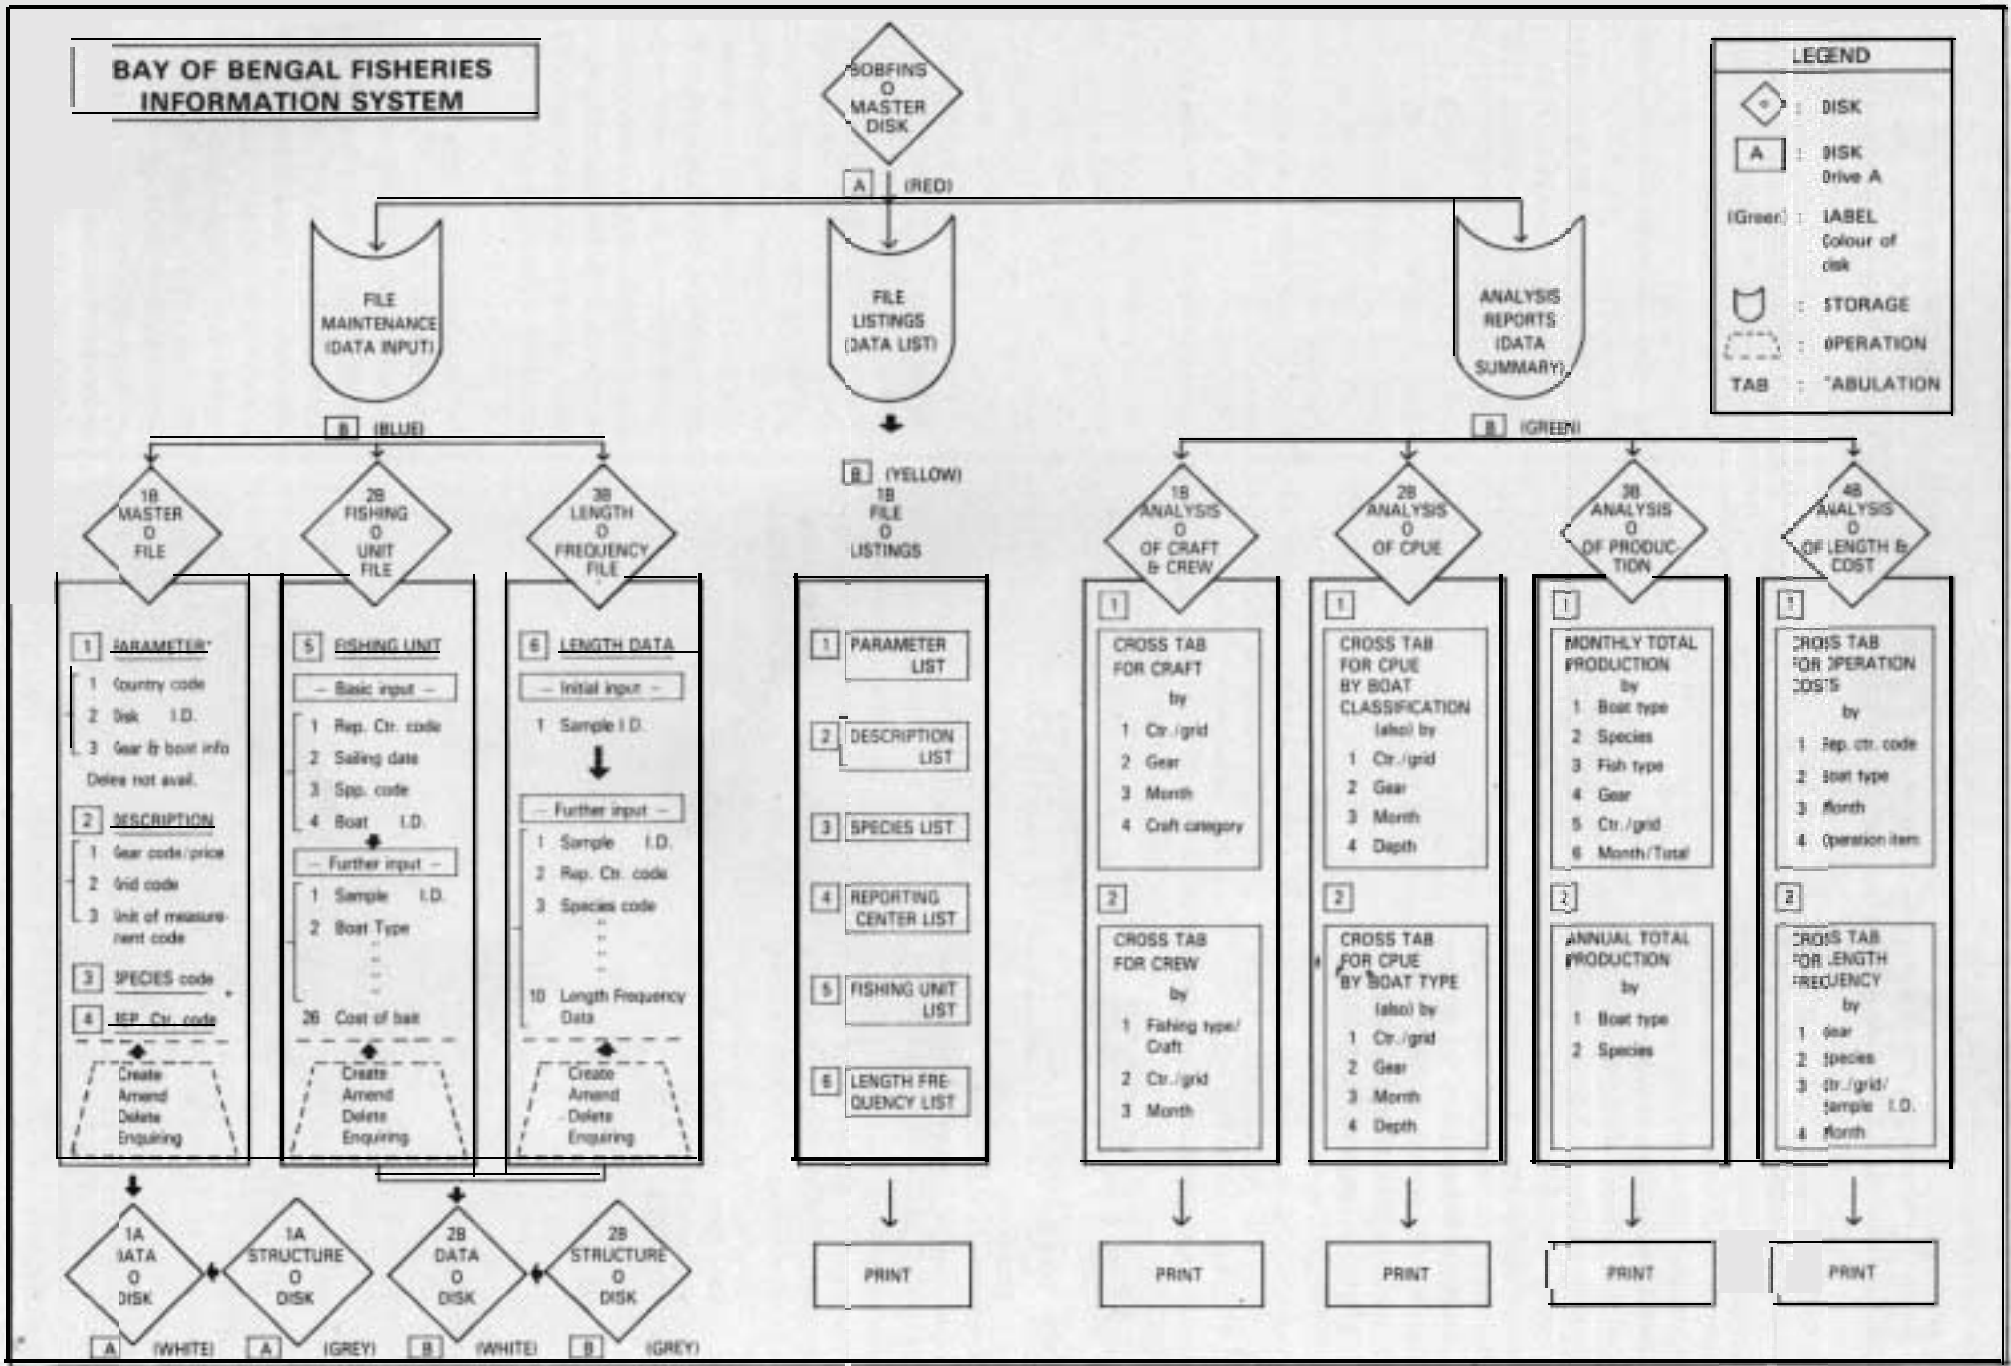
BAY OF BENGAL FISHERIES INFORMATION SYSTEM

BOBFINS 0 MASTER DISK

A (RED)

LEGEND
: DISK
A : DISK Drive A
(Green) : LABEL Colour of disk
: STORAGE
: OPERATION
TAB : TABULATION

FILE MAINTENANCE (DATA INPUT)

FILE LISTINGS (DATA LIST)

ANALYSIS REPORTS (DATA SUMMARY)

B (BLUE)

B (YELLOW)

B (GREEN)

1B MASTER 0 FILE

2B FISHING 0 UNIT FILE

3B LENGTH 0 FREQUENCY FILE

1B FILE 0 LISTINGS

1B ANALYSIS 0 OF CRAFT & CREW

2B ANALYSIS 0 OF CPUE

3B ANALYSIS 0 OF PRODUCTION

4B ANALYSIS 0 OF LENGTH & COST

1 PARAMETER
1 Country code
2 Disk I.D.
3 Gear & boat info
Dates not avail.
2 DESCRIPTION
1 Gear code/price
2 Grid code
3 Unit of measurement code
3 SPECIES code
4 REP. Ctr. code
Create Amend Delete Enquiring

5 FISHING UNIT
– Basic input –
1 Rep. Ctr. code
2 Sailing date
3 Spp. code
4 Boat I.D.
– Further input –
1 Sample I.D.
2 Boat Type
26 Cost of bait
Create Amend Delete Enquiring

6 LENGTH DATA
– Initial input –
1 Sample I.D.
– Further input –
1 Sample I.D.
2 Rep. Ctr. code
3 Species code
10 Length Frequency Data
Create Amend Delete Enquiring

1 PARAMETER LIST
2 DESCRIPTION LIST
3 SPECIES LIST
4 REPORTING CENTER LIST
5 FISHING UNIT LIST
6 LENGTH FREQUENCY LIST

1 CROSS TAB FOR CRAFT by
1 Ctr./grid
2 Gear
3 Month
4 Craft category
2 CROSS TAB FOR CREW by
1 Fishing type/Craft
2 Ctr./grid
3 Month

1 CROSS TAB FOR CPUE BY BOAT CLASSIFICATION (also) by
1 Ctr./grid
2 Gear
3 Month
4 Depth
2 CROSS TAB FOR CPUE BY BOAT TYPE (also) by
1 Ctr./grid
2 Gear
3 Month
4 Depth

1 MONTHLY TOTAL PRODUCTION by
1 Boat type
2 Species
3 Fish type
4 Gear
5 Ctr./grid
6 Month/Total
2 ANNUAL TOTAL PRODUCTION by
1 Boat type
2 Species

1 CROSS TAB FOR OPERATION COSTS by
1 Rep. ctr. code
2 Boat type
3 Month
4 Operation item
2 CROSS TAB FOR LENGTH FREQUENCY by
1 Gear
2 Species
3 Ctr./grid/Sample I.D.
4 Month

PRINT
PRINT
PRINT
PRINT
PRINT

1A DATA 0 DISK
1A STRUCTURE 0 DISK
2B DATA 0 DISK
2B STRUCTURE 0 DISK

A (WHITE) A (GREY) B (WHITE) B (GREY)